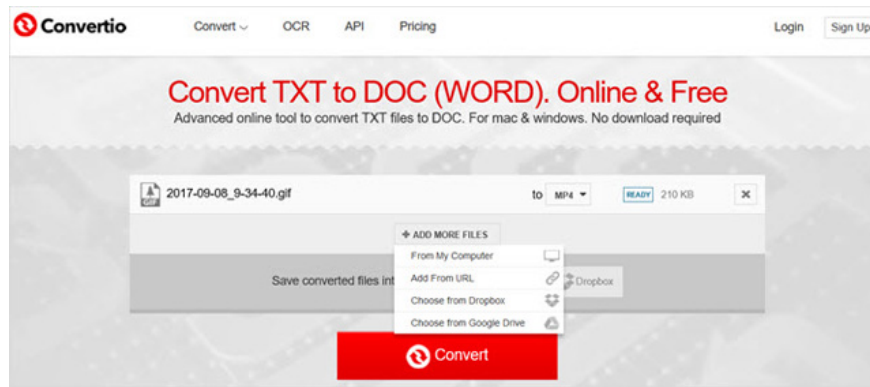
Convertio

Convert

OCR

API

Pricing

Login

Sign Up

Convert TXT to DOC (WORD). Online & Free

Advanced online tool to convert TXT files to DOC. For mac & windows. No download required

2017-09-08_9-34-40.gif

to MP4

READY 210 KB

+ ADD MORE FILES

From My Computer

Add From URL

Choose from Dropbox

Choose from Google Drive

Save converted files int

Dropbox

Convert